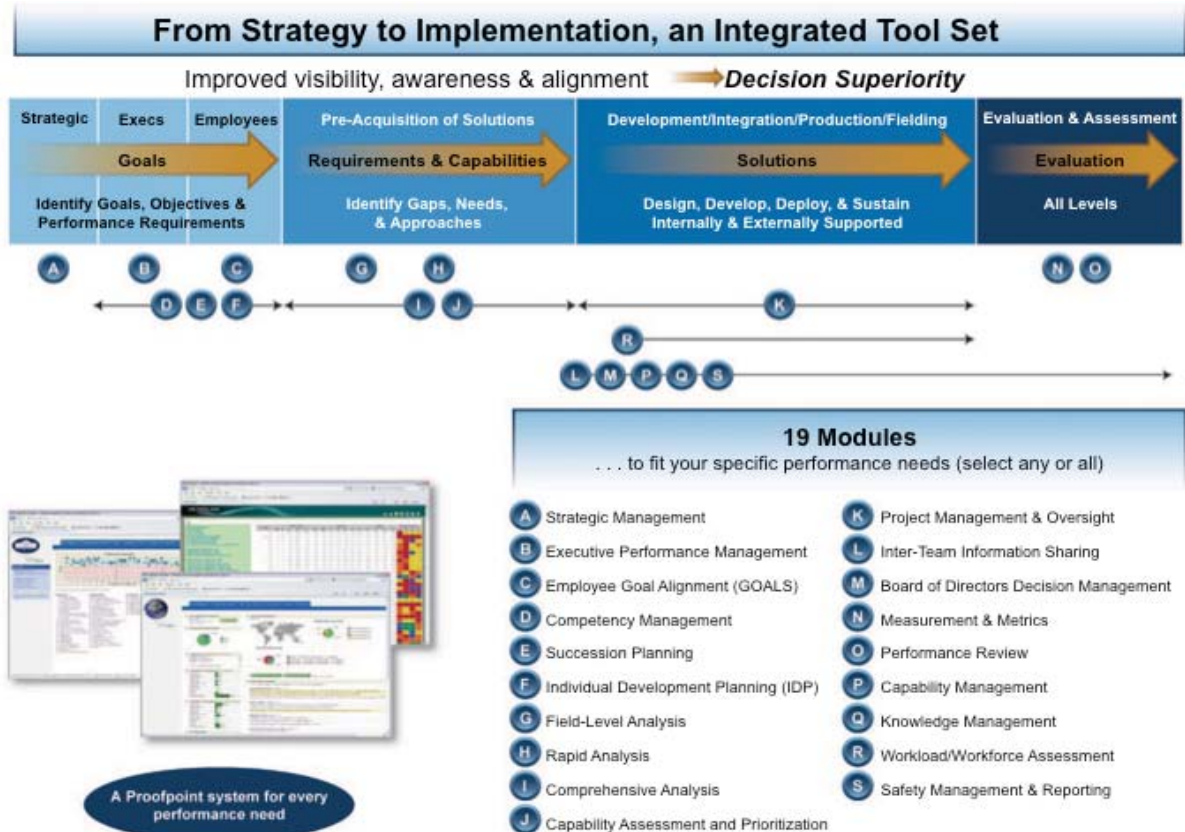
From Strategy to Implementation, an Integrated Tool Set

Improved visibility, awareness & alignment Decision Superiority

Strategic Execs Employees

Goals

Identify Goals, Objectives & Performance Requirements

Pre-Acquisition of Solutions

Requirements & Capabilities

Identify Gaps, Needs, & Approaches

Development/Integration/Production/Fielding

Solutions

Design, Develop, Deploy, & Sustain Internally & Externally Supported

Evaluation & Assessment

Evaluation

All Levels

A B C G H N O

D E F I J K

R

L M P Q S

19 Modules

. . . to fit your specific performance needs (select any or all)

A Strategic Management
B Executive Performance Management
C Employee Goal Alignment (GOALS)
D Competency Management
E Succession Planning
F Individual Development Planning (IDP)
G Field-Level Analysis
H Rapid Analysis
I Comprehensive Analysis
J Capability Assessment and Prioritization

K Project Management & Oversight
L Inter-Team Information Sharing
M Board of Directors Decision Management
N Measurement & Metrics
O Performance Review
P Capability Management
Q Knowledge Management
R Workload/Workforce Assessment
S Safety Management & Reporting

A Proofpoint system for every performance need